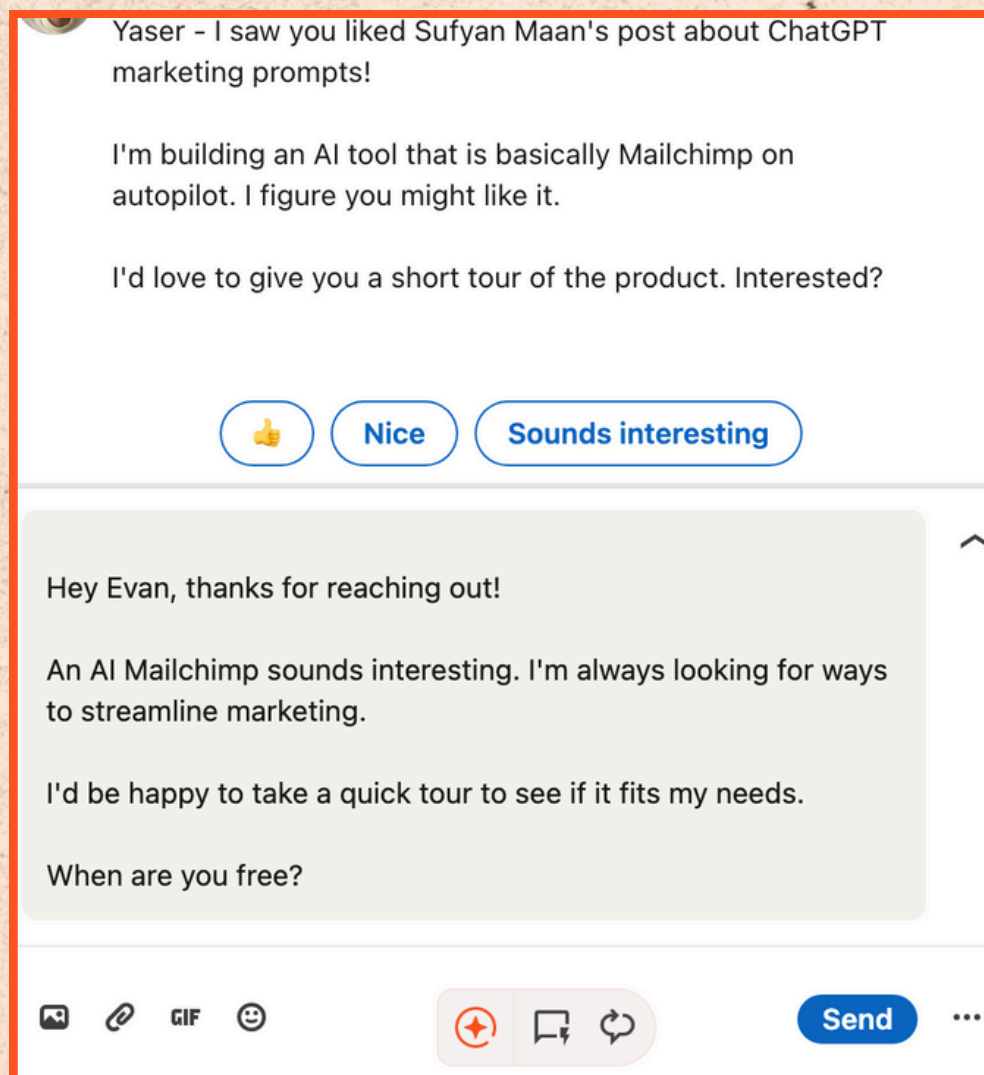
Yaser - I saw you liked Sufyan Maan's post about ChatGPT marketing prompts!

I'm building an AI tool that is basically Mailchimp on autopilot. I figure you might like it.

I'd love to give you a short tour of the product. Interested?

👍 Nice Sounds interesting

Hey Evan, thanks for reaching out!

An AI Mailchimp sounds interesting. I'm always looking for ways to streamline marketing.

I'd be happy to take a quick tour to see if it fits my needs.

When are you free?

GIF

Send

...